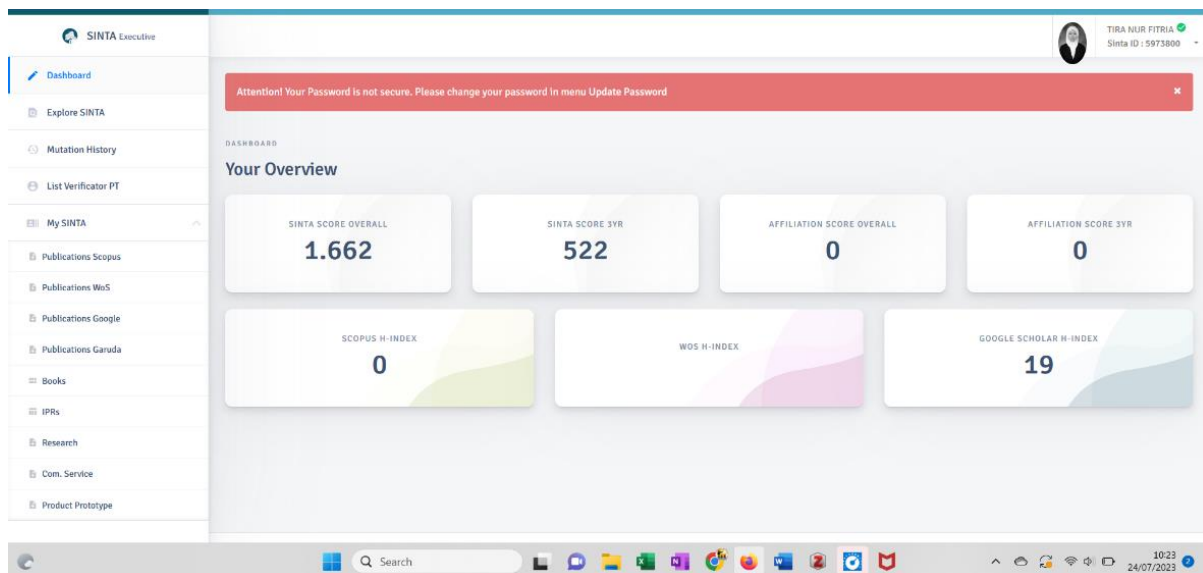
SINTA Executive

TIRA NUR FITRIA
Sinta ID : 5973800

Dashboard
Explore SINTA
Mutation History
List Verificator PT
My SINTA
Publications Scopus
Publications WoS
Publications Google
Publications Garuda
Books
IPRs
Research
Com. Service
Product Prototype

Attention! Your Password is not secure. Please change your password in menu Update Password

DASHBOARD
Your Overview

SINTA SCORE OVERALL
1.662

SINTA SCORE 3YR
522

AFFILIATION SCORE OVERALL
0

AFFILIATION SCORE 3YR
0

SCOPUS H-INDEX
0

WOS H-INDEX

GOOGLE SCHOLAR H-INDEX
19

Search

10:23
24/07/2023